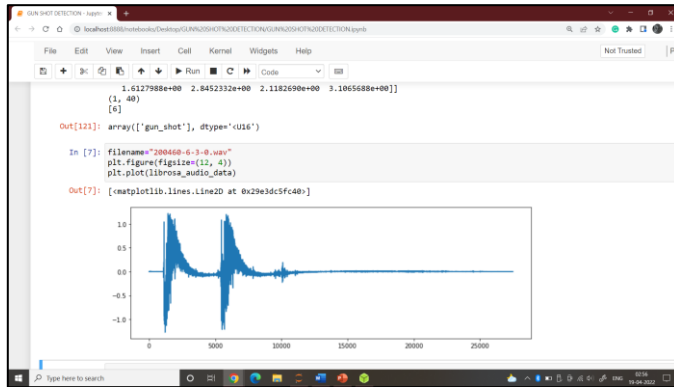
GUN SHOT DETECTION - Jupyter ×

localhost:8888/notebooks/Desktop/GUN%20SHOT%20DETECTION/GUN%20SHOT%20DETECTION.ipynb

File Edit View Insert Cell Kernel Widgets Help

Not Trusted

Run Code

1.6127988e+00 2.8452332e+00 2.1182690e+00 3.1065688e+00]]
(1, 40)
[6]

Out[121]: array(['gun_shot'], dtype='<U16')

In [7]: filename="200460-6-3-0.wav"
plt.figure(figsize=(12, 4))
plt.plot(librosa_audio_data)

Out[7]: [<matplotlib.lines.Line2D at 0x29e3dc5fc40>]

1.0
0.5
0.0
−0.5
−1.0

0 5000 10000 15000 20000 25000

Type here to search

ENG 02:56 19-04-2022